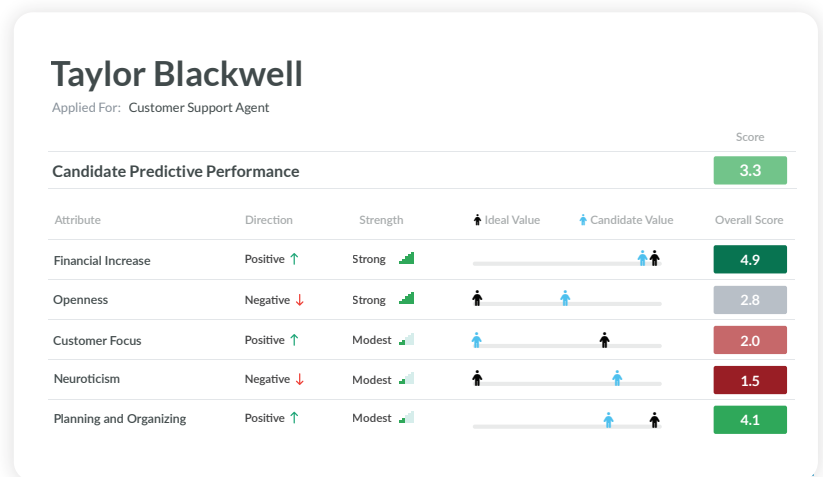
Taylor Blackwell

Applied For: Customer Support Agent

| | | | | Score |
|---|---|---|---|---|
| Candidate Predictive Performance | | | | 3.3 |

| Attribute | Direction | Strength | Ideal Value / Candidate Value | Overall Score |
|---|---|---|---|---|
| Financial Increase | Positive ↑ | Strong | | 4.9 |
| Openness | Negative ↓ | Strong | | 2.8 |
| Customer Focus | Positive ↑ | Modest | | 2.0 |
| Neuroticism | Negative ↓ | Modest | | 1.5 |
| Planning and Organizing | Positive ↑ | Modest | | 4.1 |